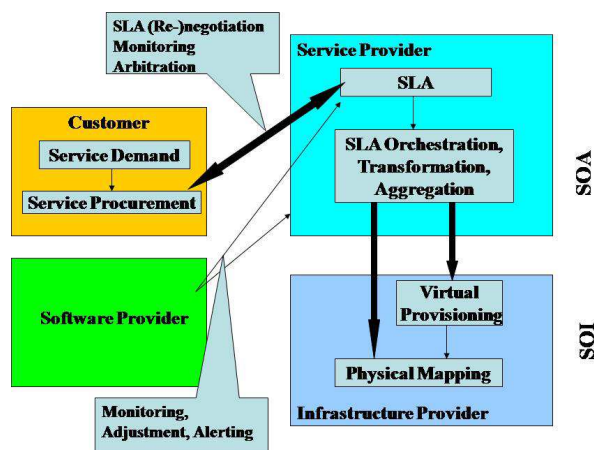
SLA (Re-)negotiation
Monitoring
Arbitration

Service Provider

SLA

Customer

Service Demand

Service Procurement

SLA Orchestration, Transformation, Aggregation

SOA

Software Provider

Virtual Provisioning

SOI

Physical Mapping

Monitoring, Adjustment, Alerting

Infrastructure Provider